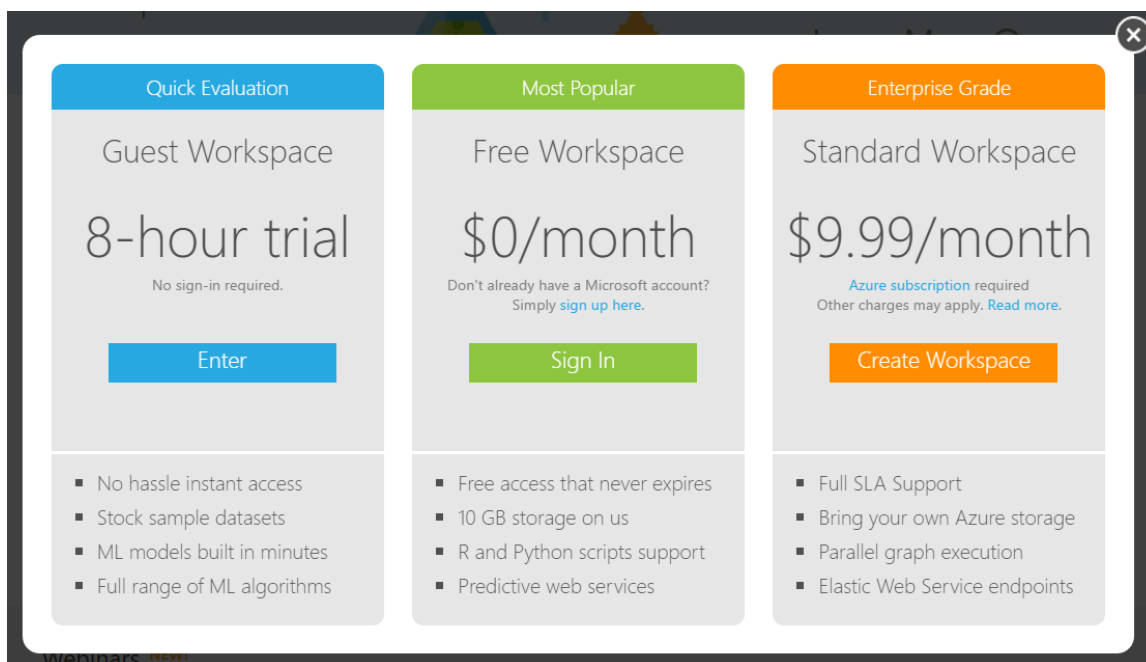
Quick Evaluation

Guest Workspace

8-hour trial

No sign-in required.

Enter

- No hassle instant access
- Stock sample datasets
- ML models built in minutes
- Full range of ML algorithms

Most Popular

Free Workspace

\$0/month

Don't already have a Microsoft account? Simply sign up here.

Sign In

- Free access that never expires
- 10 GB storage on us
- R and Python scripts support
- Predictive web services

Enterprise Grade

Standard Workspace

\$9.99/month

Azure subscription required
Other charges may apply. Read more.

Create Workspace

- Full SLA Support
- Bring your own Azure storage
- Parallel graph execution
- Elastic Web Service endpoints

Webinars New!